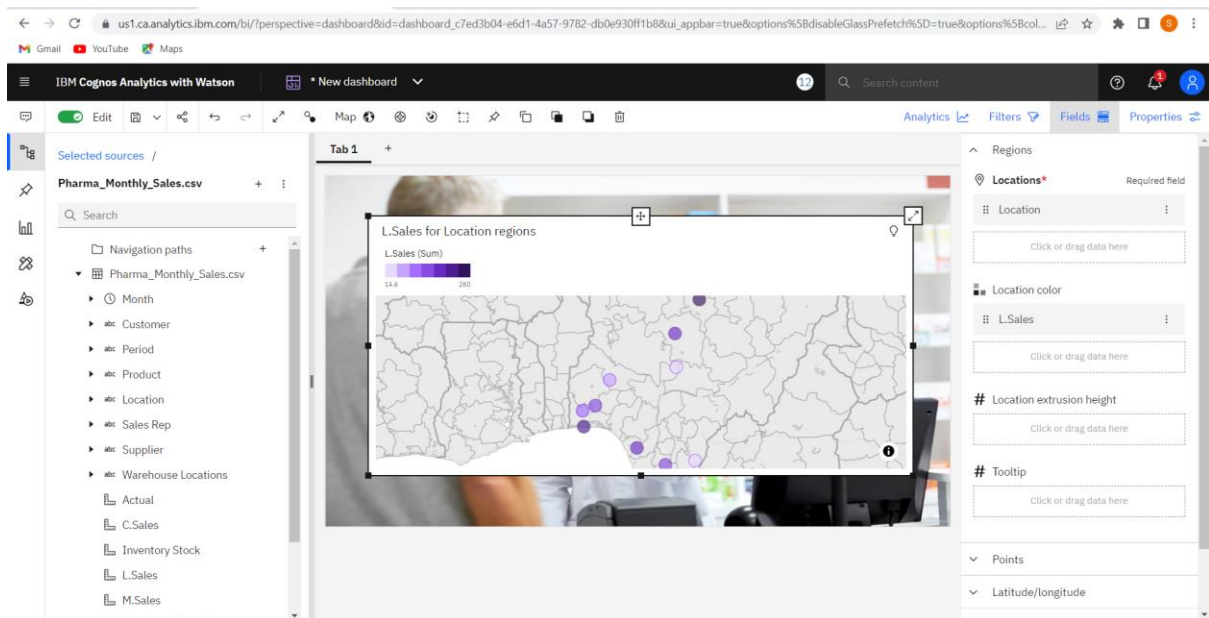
us1.ca.analytics.ibm.com/bi/?perspective=dashboard&id=dashboard_c7ed3b04-e6d1-4a57-9782-db0e930ff1b8&ui_appbar=true&options%5BdisableGlassPrefetch%5D=true&options%5Bcol...

Gmail YouTube Maps

IBM Cognos Analytics with Watson

* New dashboard

12

Search content

Edit

Map

Analytics Filters Fields Properties

Selected sources /

Pharma_Monthly_Sales.csv

Search

Navigation paths

Pharma_Monthly_Sales.csv

Month

Customer

Period

Product

Location

Sales Rep

Supplier

Warehouse Locations

Actual

C.Sales

Inventory Stock

L.Sales

M.Sales

Tab 1

L.Sales for Location regions

L.Sales (Sum)

14.6

280

Regions

Locations*

Required field

Location

Click or drag data here

Location color

L.Sales

Click or drag data here

Location extrusion height

Click or drag data here

Tooltip

Click or drag data here

Points

Latitude/longitude